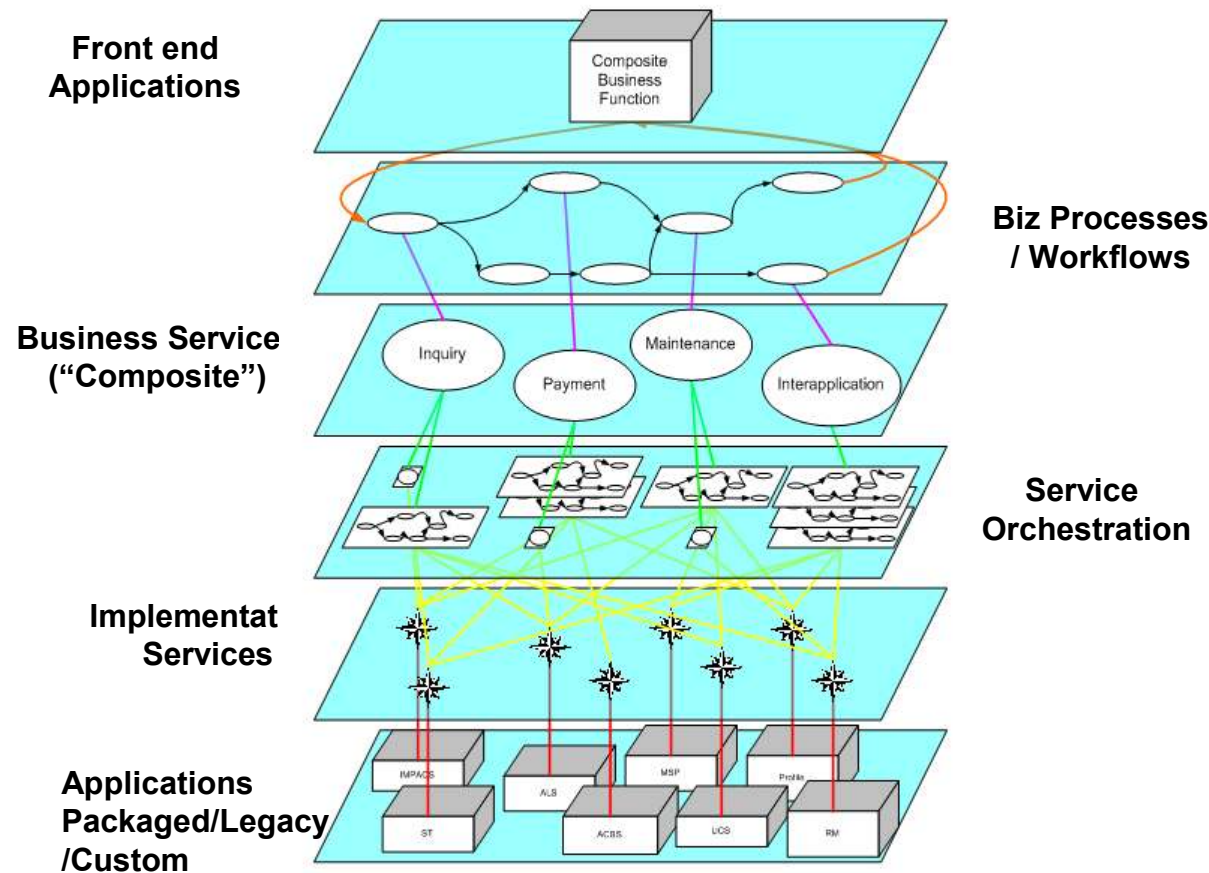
Front end Applications

Composite Business Function

Biz Processes / Workflows

Business Service ("Composite")

Inquiry

Payment

Maintenance

Interapplication

Service Orchestration

Implementat Services

Applications Packaged/Legacy /Custom

IMPACS

ALS

MSP

Profile

ST

ACBS

UCS

RM